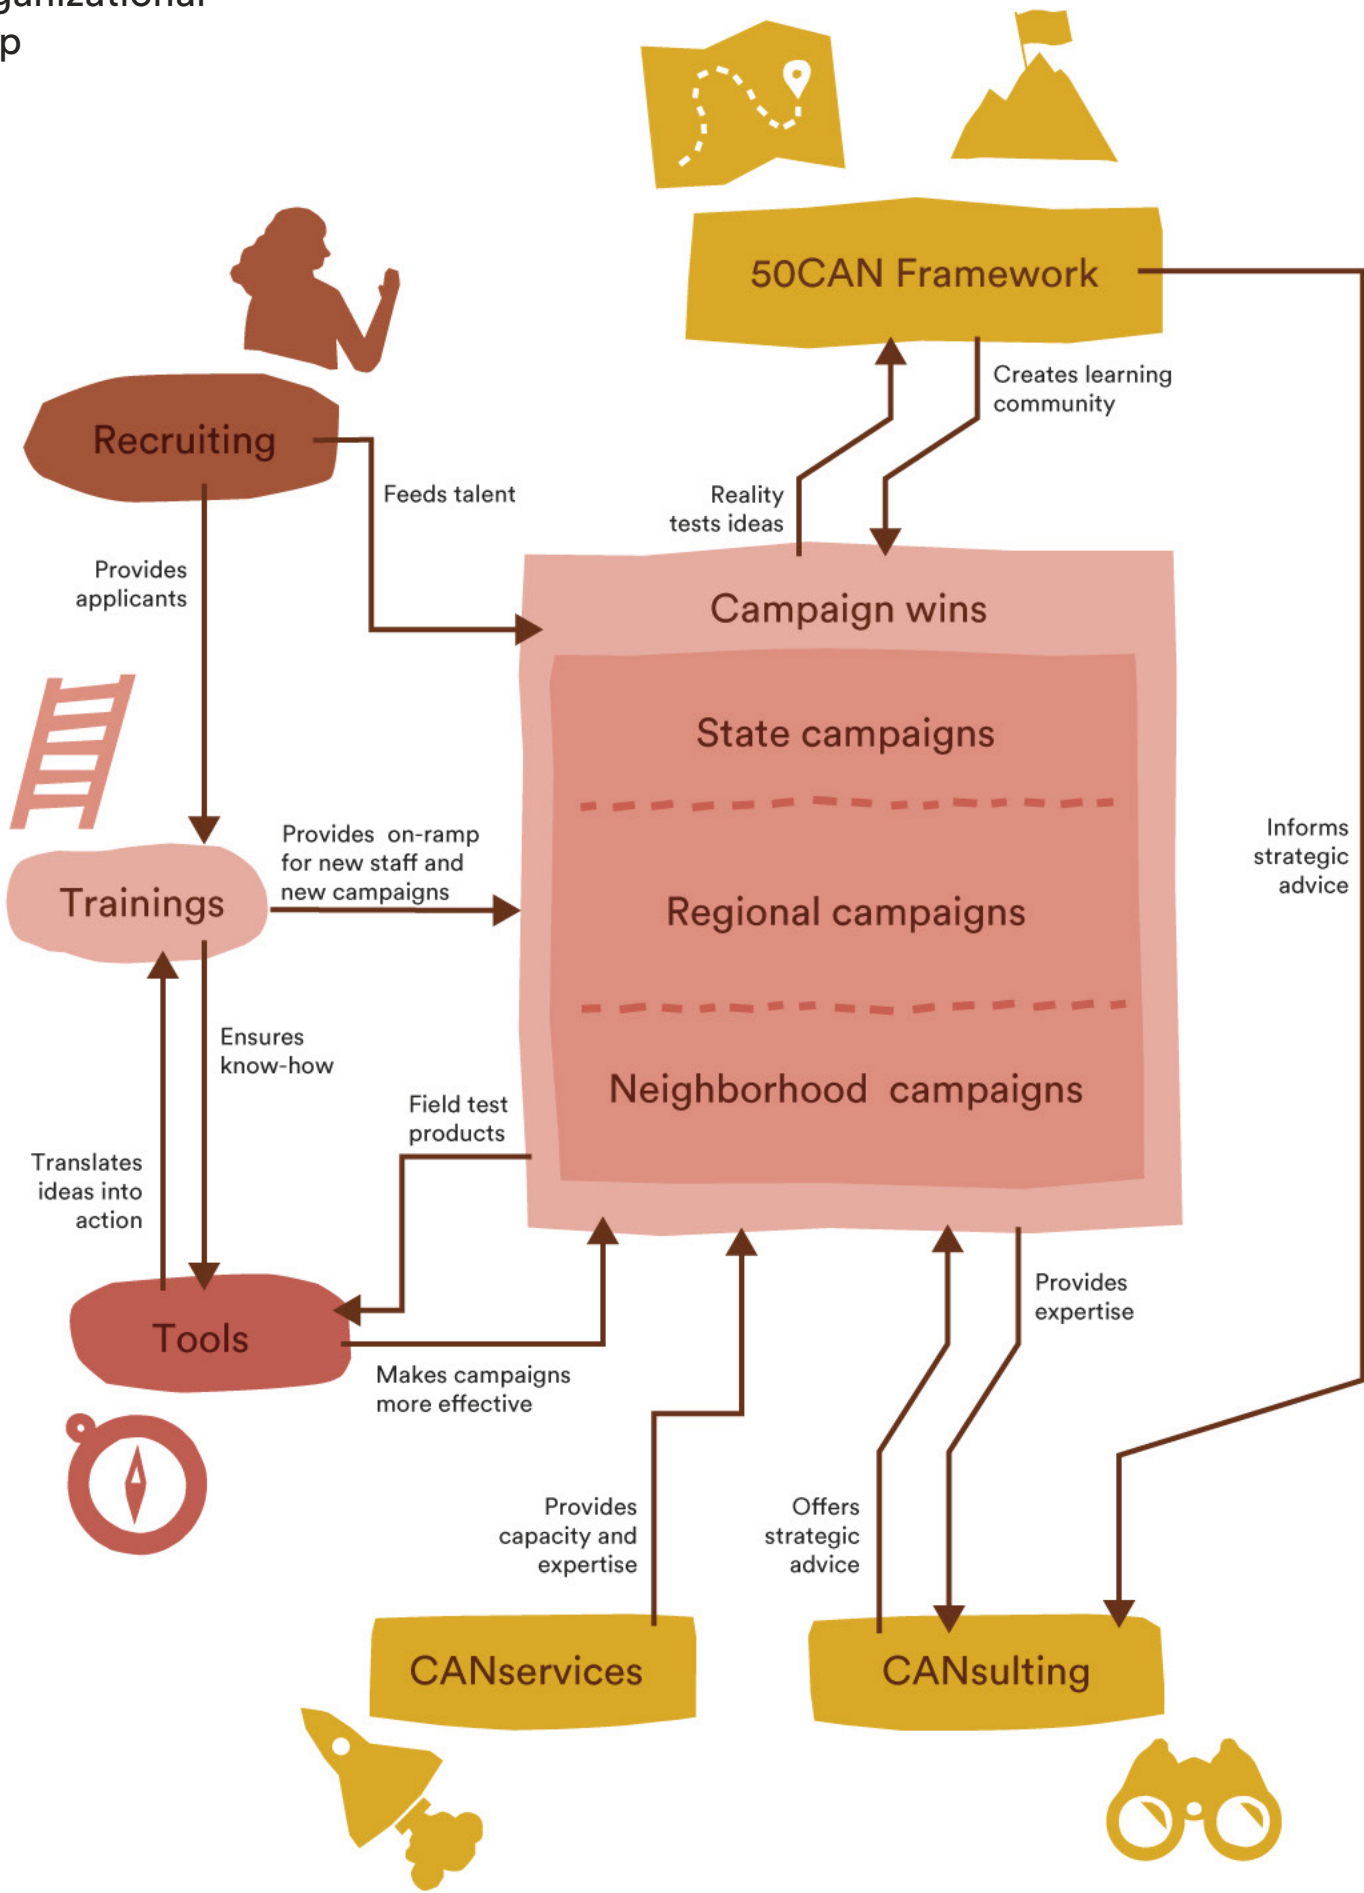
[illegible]
p

50CAN Framework

Creates learning community

Reality tests ideas

Recruiting

Feeds talent

Provides applicants

Campaign wins

State campaigns

Regional campaigns

Neighborhood campaigns

Provides on-ramp for new staff and new campaigns

Trainings

Informs strategic advice

Ensures know-how

Field test products

Translates ideas into action

Tools

Makes campaigns more effective

Provides expertise

Provides capacity and expertise

Offers strategic advice

CANservices

CANsulting